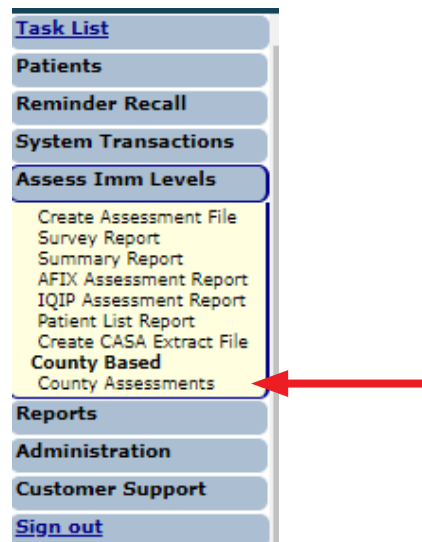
Task List
Patients
Reminder Recall
System Transactions
Assess Imm Levels
Create Assessment File
Survey Report
Summary Report
AFIX Assessment Report
IQIP Assessment Report
Patient List Report
Create CASA Extract File
County Based
County Assessments
Reports
Administration
Customer Support
Sign out